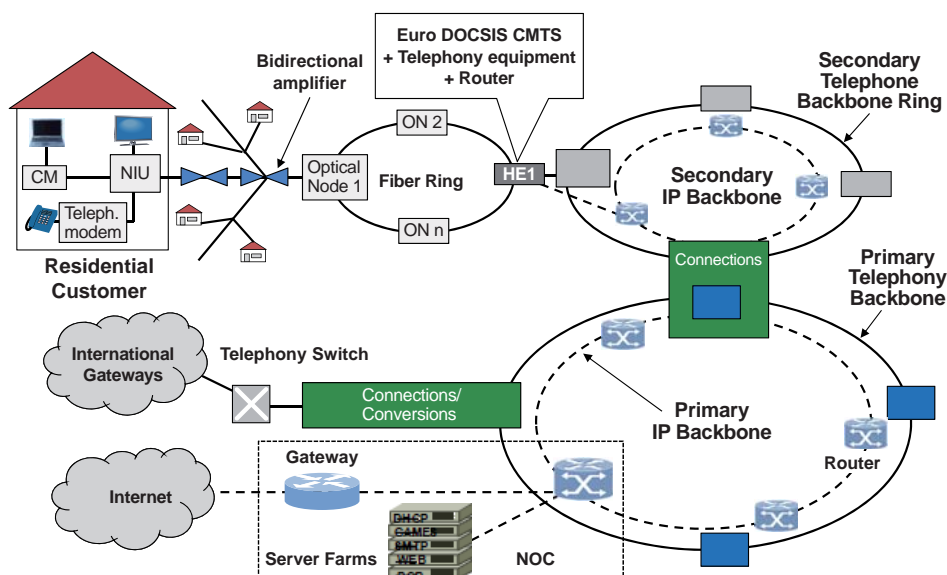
Euro DOCSIS CMTS
+ Telephony equipment
+ Router

Bidirectional amplifier

Secondary Telephone Backbone Ring

ON 2

CM

NIU

Teleph. modem

Optical Node 1

Fiber Ring

HE1

Secondary IP Backbone

ON n

Residential Customer

Connections

Primary Telephony Backbone

International Gateways

Telephony Switch

Connections/ Conversions

Primary IP Backbone

Router

Gateway

Internet

DHCP
CAMES
SMTP
WEB
DCS

Server Farms

NOC